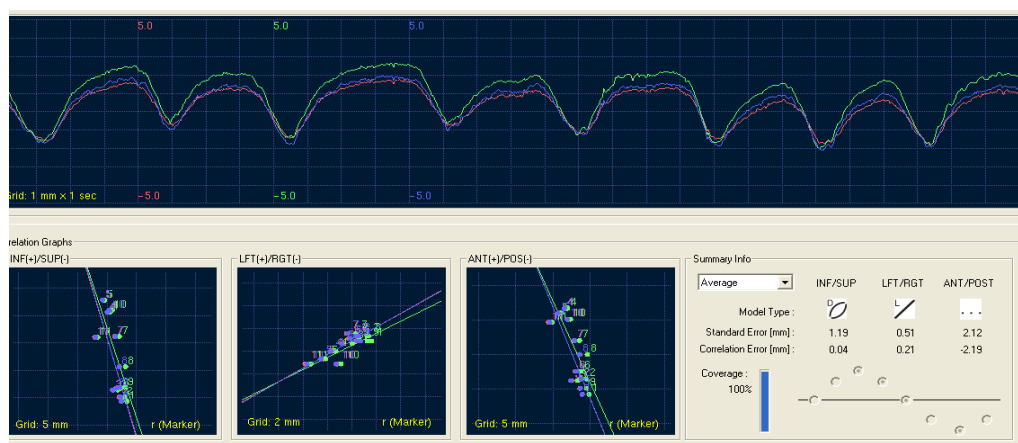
5.0 5.0 5.0

rid: 1 mm x 1 sec −5.0 −5.0 −5.0

relation Graphs

INF(+)/SUP(-)

Grid: 5 mm r (Marker)

LFT(+)/RGT(-)

Grid: 2 mm r (Marker)

ANT(+)/POS(-)

Grid: 5 mm r (Marker)

Summary Info

Average

| | INF/SUP | LFT/RGT | ANT/POST |
|---|---|---|---|
| Model Type : | D | L | . . . |
| Standard Error [mm] : | 1.19 | 0.51 | 2.12 |
| Correlation Error [mm] : | 0.04 | 0.21 | -2.19 |

Coverage : 100%